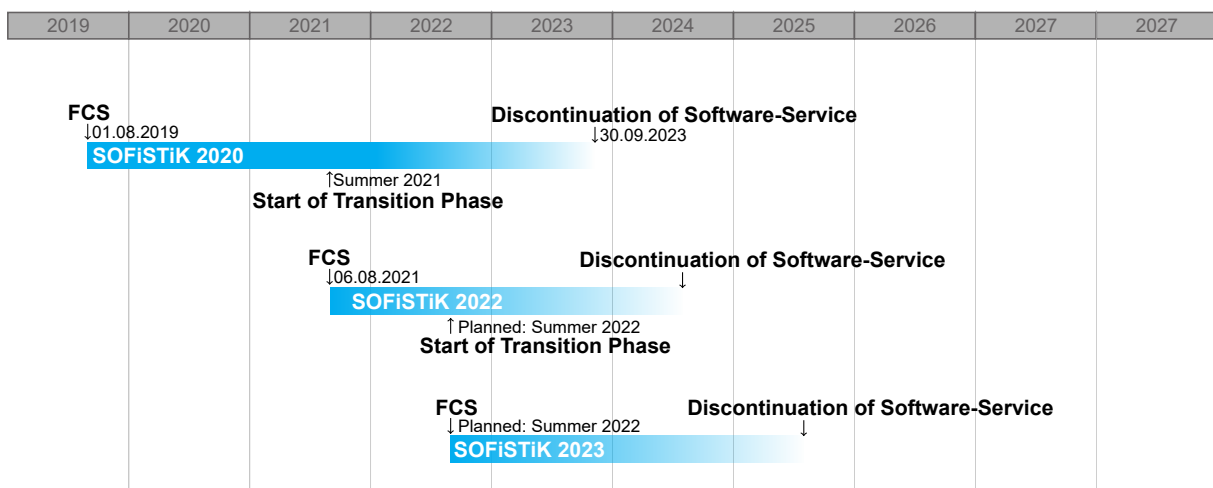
| 2019 | 2020 | 2021 | 2022 | 2023 | 2024 | 2025 | 2026 | 2027 | 2027 |
|---|---|---|---|---|---|---|---|---|---|

FCS
↓01.08.2019
SOFiSTiK 2020
Discontinuation of Software-Service
↓30.09.2023
↑Summer 2021
Start of Transition Phase

FCS
↓06.08.2021
SOFiSTiK 2022
Discontinuation of Software-Service
↓
↑Planned: Summer 2022
Start of Transition Phase

FCS
↓Planned: Summer 2022
SOFiSTiK 2023
Discontinuation of Software-Service
↓